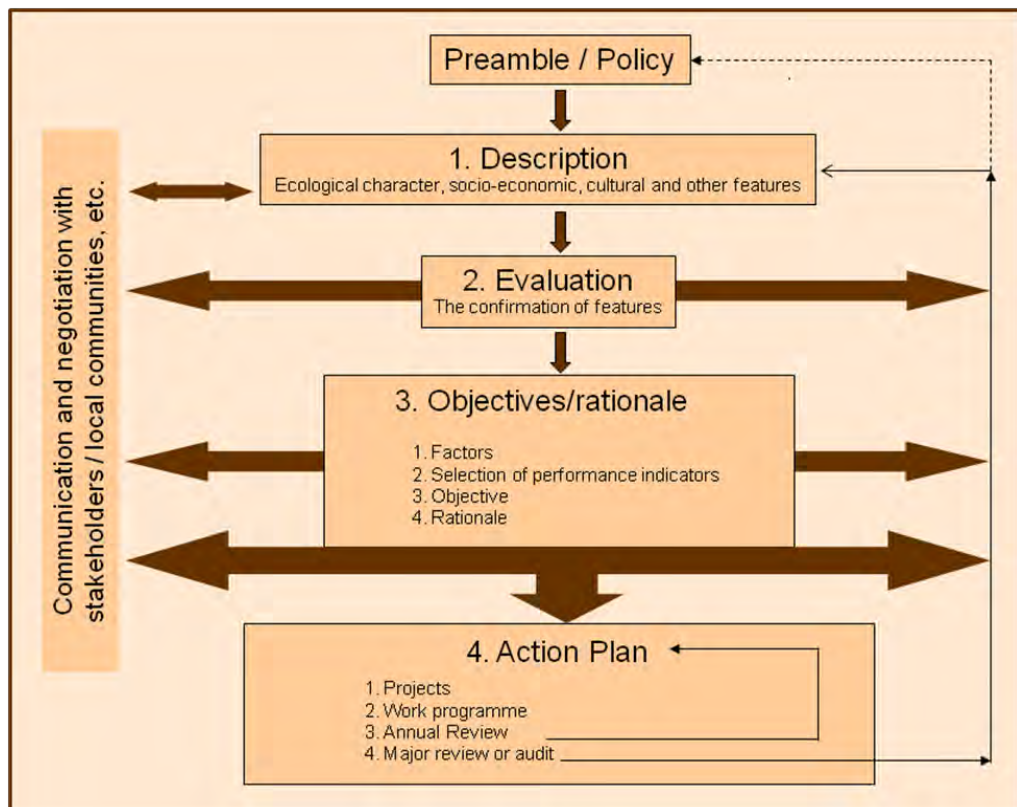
Preamble / Policy

Communication and negotiation with stakeholders / local communities, etc.

1. Description
Ecological character, socio-economic, cultural and other features

2. Evaluation
The confirmation of features

3. Objectives/rationale

1. Factors
2. Selection of performance indicators
3. Objective
4. Rationale

4. Action Plan

1. Projects
2. Work programme
3. Annual Review
4. Major review or audit